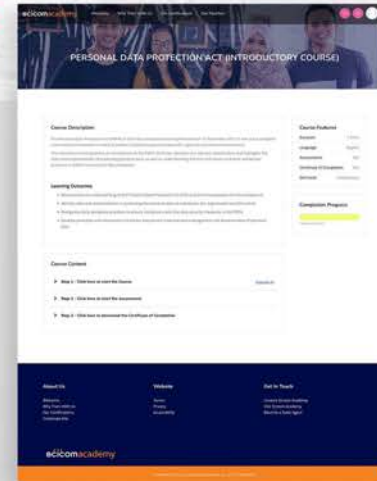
ecicomacademy

PERSONAL DATA PROTECTION ACT (INTRODUCTORY COURSE)

Course Description

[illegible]

Learning Outcomes

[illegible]

Course Content

Step 1 - Click here to start the Course

Step 2 - Click here to start the Assessment

Step 3 - Click here to download the Certificate of Completion

Course Featured

Completion Progress

About Us

Website

Get In Touch

ecicomacademy